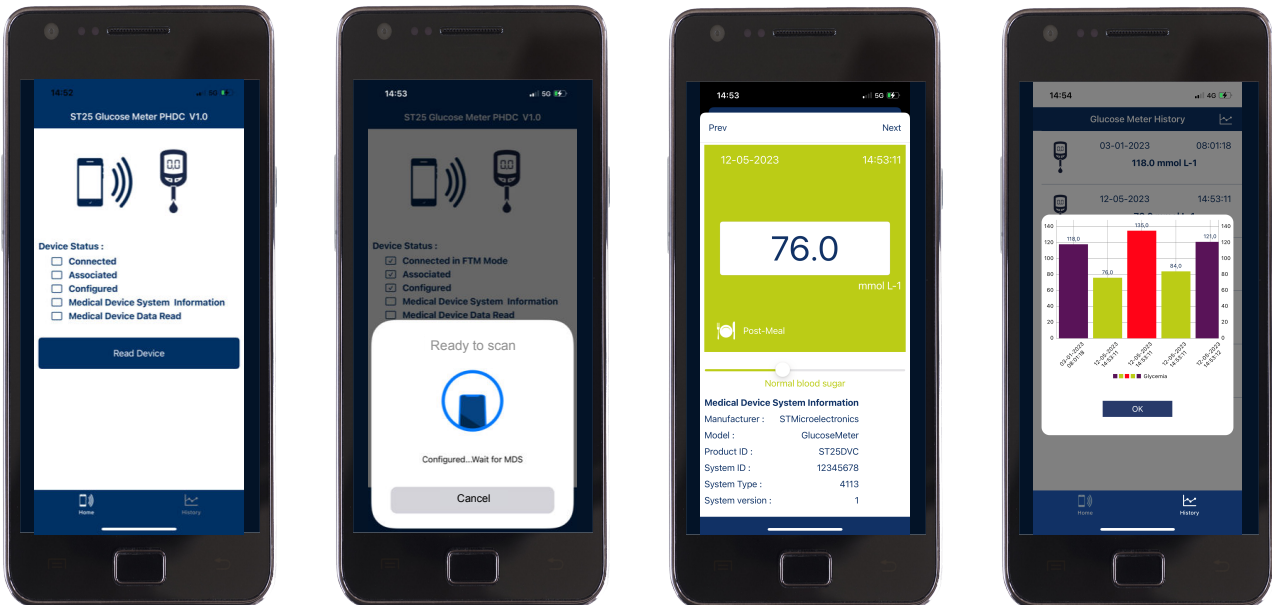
14:52

ST25 Glucose Meter PHDC V1.0

0.0

Device Status :
Connected
Associated
Configured
Medical Device System Information
Medical Device Data Read

Read Device

Home History

14:53 5G

ST25 Glucose Meter PHDC V1.0

Device Status :
Connected in FTM Mode
Associated
Configured
Medical Device System Information
Medical Device Data Read

Ready to scan

Configured...Wait for MDS

Cancel

14:53 5G

Prev Next

12-05-2023 14:53:11

76.0

mmol L-1

Post-Meal

Normal blood sugar

Medical Device System Information

| | |
|---|---|
| Manufacturer : | STMicroelectronics |
| Model : | GlucoseMeter |
| Product ID : | ST25DVC |
| System ID : | 12345678 |
| System Type : | 4113 |
| System version : | 1 |

14:54 4G

Glucose Meter History

03-01-2023 08:01:18
118.0 mmol L-1

12-05-2023 14:53:11

140 120 100 80 60 40 20 0

118,0 76,0 135,0 84,0 121,0

03-01-2023 08:01:18
12-05-2023 14:53:11
12-05-2023 14:53:11
12-05-2023 14:53:11
12-05-2023 14:53:12

Glycemia

OK

Home History